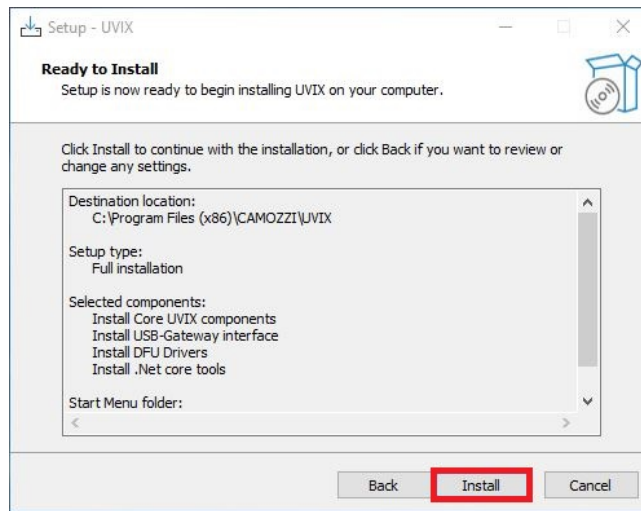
Setup - UVIX

Ready to Install
Setup is now ready to begin installing UVIX on your computer.

Click Install to continue with the installation, or click Back if you want to review or change any settings.

Destination location:
C:\Program Files (x86)\CAMOZZI\UVIX

Setup type:
Full installation

Selected components:
Install Core UVIX components
Install USB-Gateway interface
Install DFU Drivers
Install .Net core tools

Start Menu folder:

Back Install Cancel